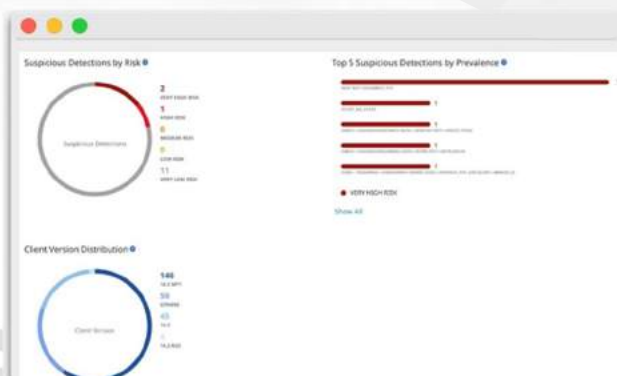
Suspicious Detections by Risk

Suspicious Detections

2
VERY HIGH RISK
1
HIGH RISK
6
MEDIUM RISK
0
LOW RISK
11
VERY LOW RISK

Top 5 Suspicious Detections by Prevalence

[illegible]
1
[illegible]
1
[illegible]
1
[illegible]
1
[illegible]

VERY HIGH RISK

Show All

Client Version Distribution

Client Version

146
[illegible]
59
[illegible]
45
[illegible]
1
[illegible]